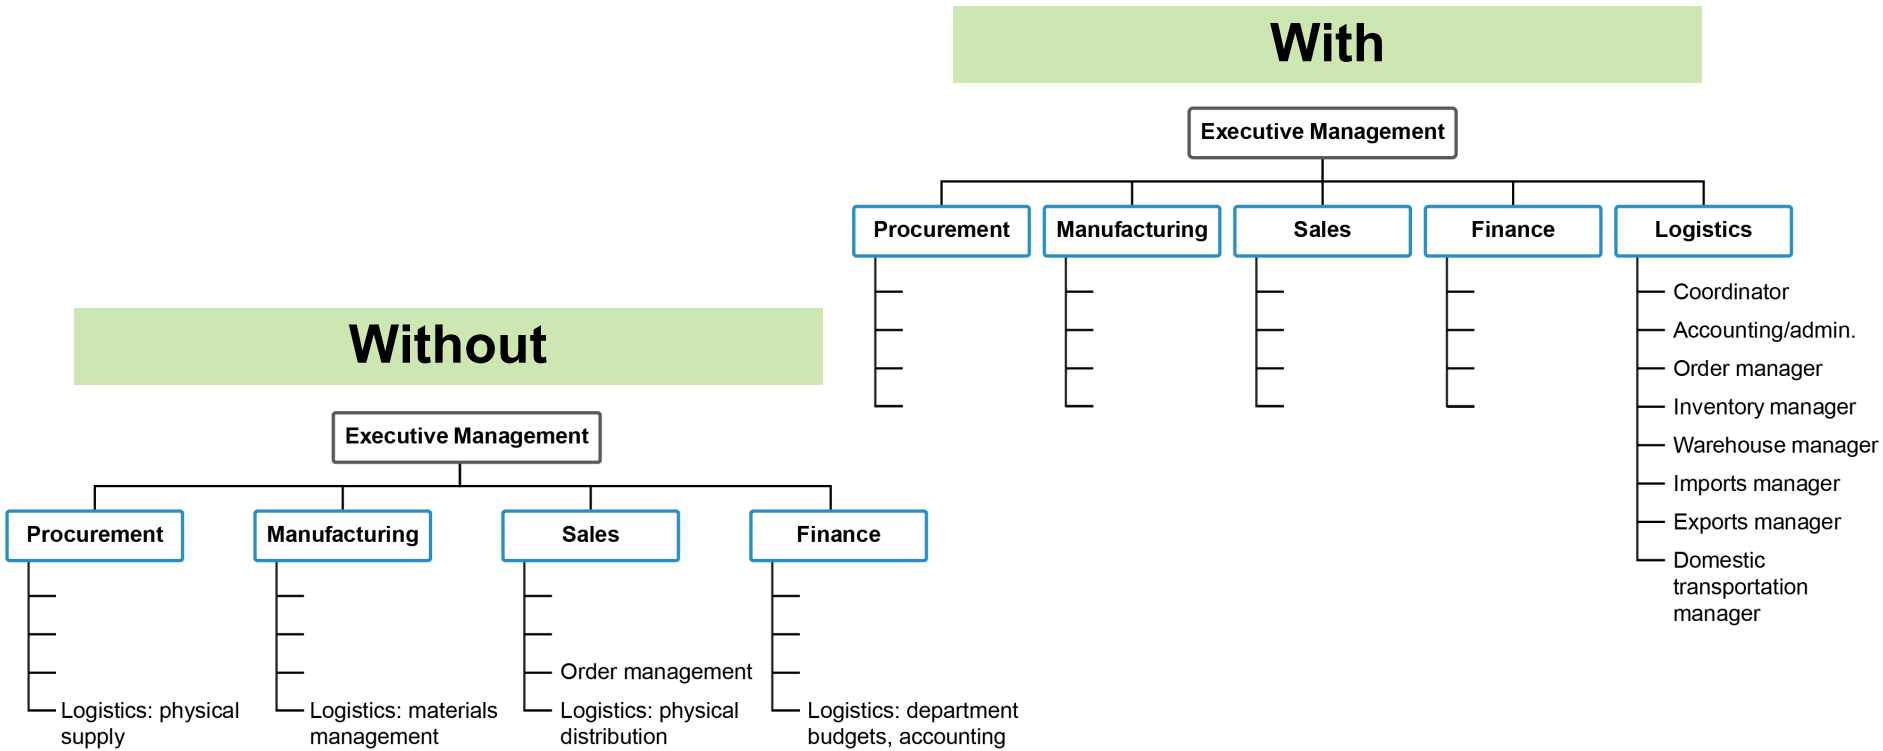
With

Executive Management

Procurement
Manufacturing
Sales
Finance
Logistics

Coordinator
Accounting/admin.
Order manager
Inventory manager
Warehouse manager
Imports manager
Exports manager
Domestic transportation manager

Without

Executive Management

Procurement
Manufacturing
Sales
Finance

Logistics: physical supply
Logistics: materials management
Order management
Logistics: physical distribution
Logistics: department budgets, accounting